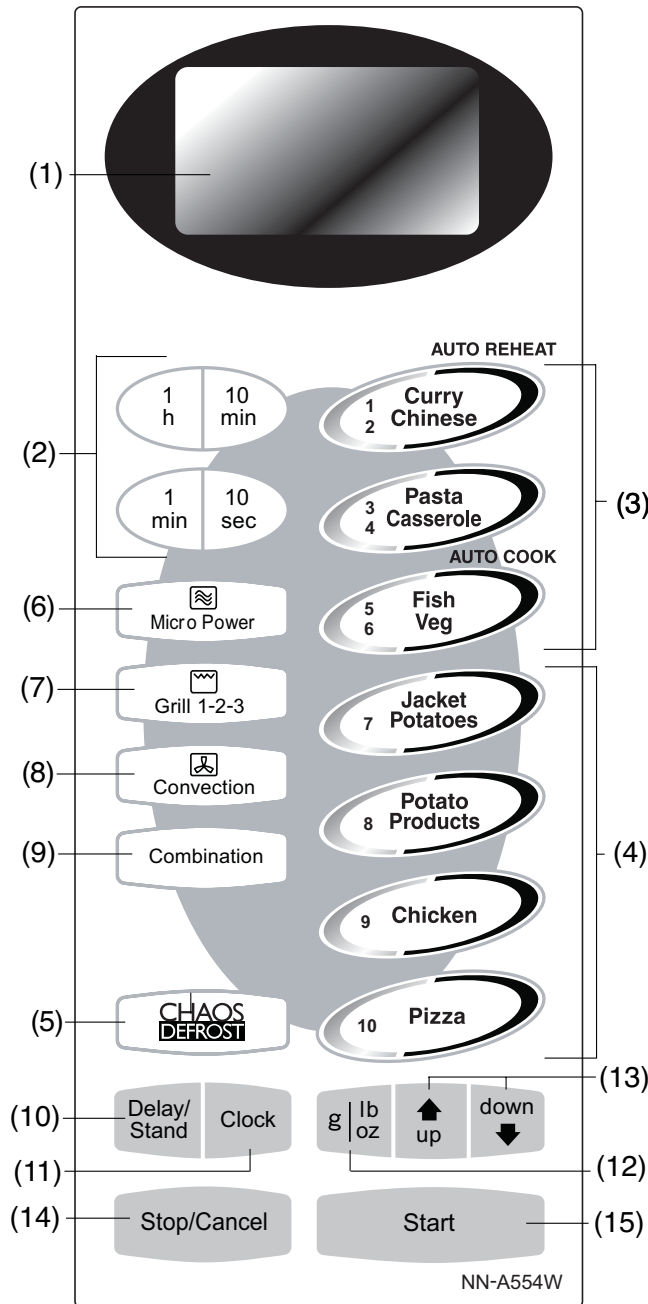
(1)

AUTO REHEAT

1 h | 10 min

1 Curry 2 Chinese

(2)

1 min | 10 sec

3 Pasta 4 Casserole

(3)

AUTO COOK

(6) Micro Power

5 Fish 6 Veg

(7) Grill 1-2-3

7 Jacket Potatoes

(8) Convection

8 Potato Products

(9) Combination

(4)

9 Chicken

(5) CHAOS DEFROST

10 Pizza

(13)

(10) Delay/ Stand

Clock

g | lb oz

up

down

(11)

(12)

(14) Stop/Cancel

Start (15)

NN-A554W